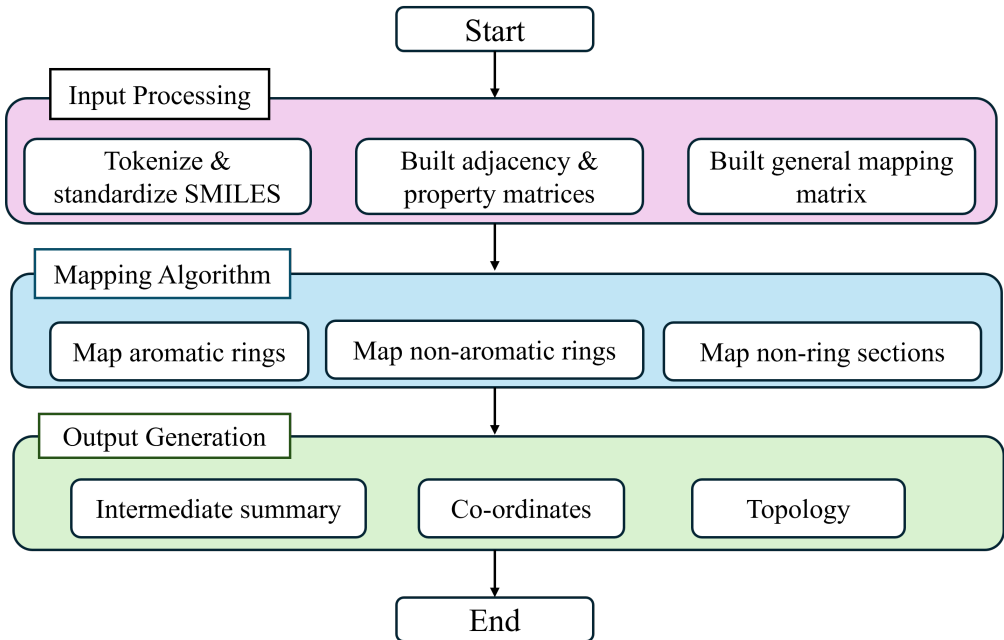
Start

Input Processing

Tokenize & standardize SMILES

Built adjacency & property matrices

Built general mapping matrix

Mapping Algorithm

Map aromatic rings

Map non-aromatic rings

Map non-ring sections

Output Generation

Intermediate summary

Co-ordinates

Topology

End